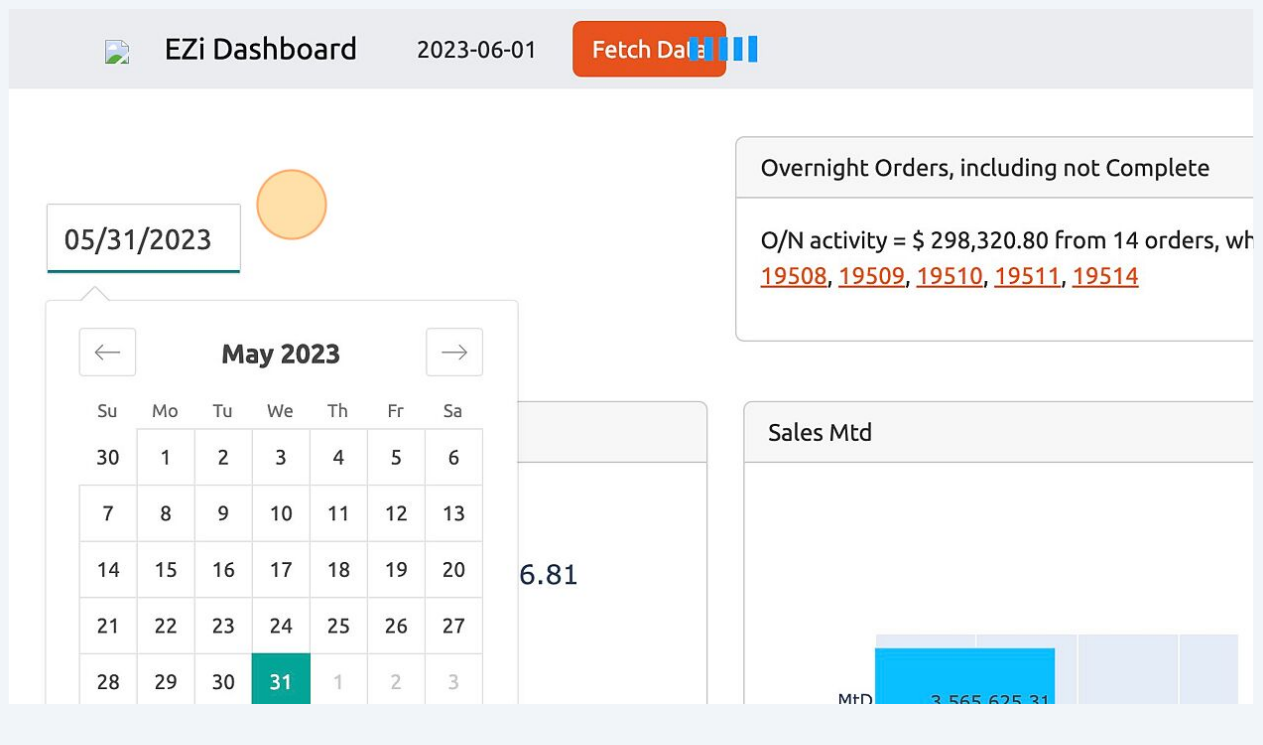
EZi Dashboard 2023-06-01 Fetch Da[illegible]

05/31/2023

May 2023

| Su | Mo | Tu | We | Th | Fr | Sa |
|---|---|---|---|---|---|---|
| 30 | 1 | 2 | 3 | 4 | 5 | 6 |
| 7 | 8 | 9 | 10 | 11 | 12 | 13 |
| 14 | 15 | 16 | 17 | 18 | 19 | 20 |
| 21 | 22 | 23 | 24 | 25 | 26 | 27 |
| 28 | 29 | 30 | 31 | 1 | 2 | 3 |

6.81

Overnight Orders, including not Complete

O/N activity = $ 298,320.80 from 14 orders, wh
19508, 19509, 19510, 19511, 19514

Sales Mtd

MtD 3,565,625.31